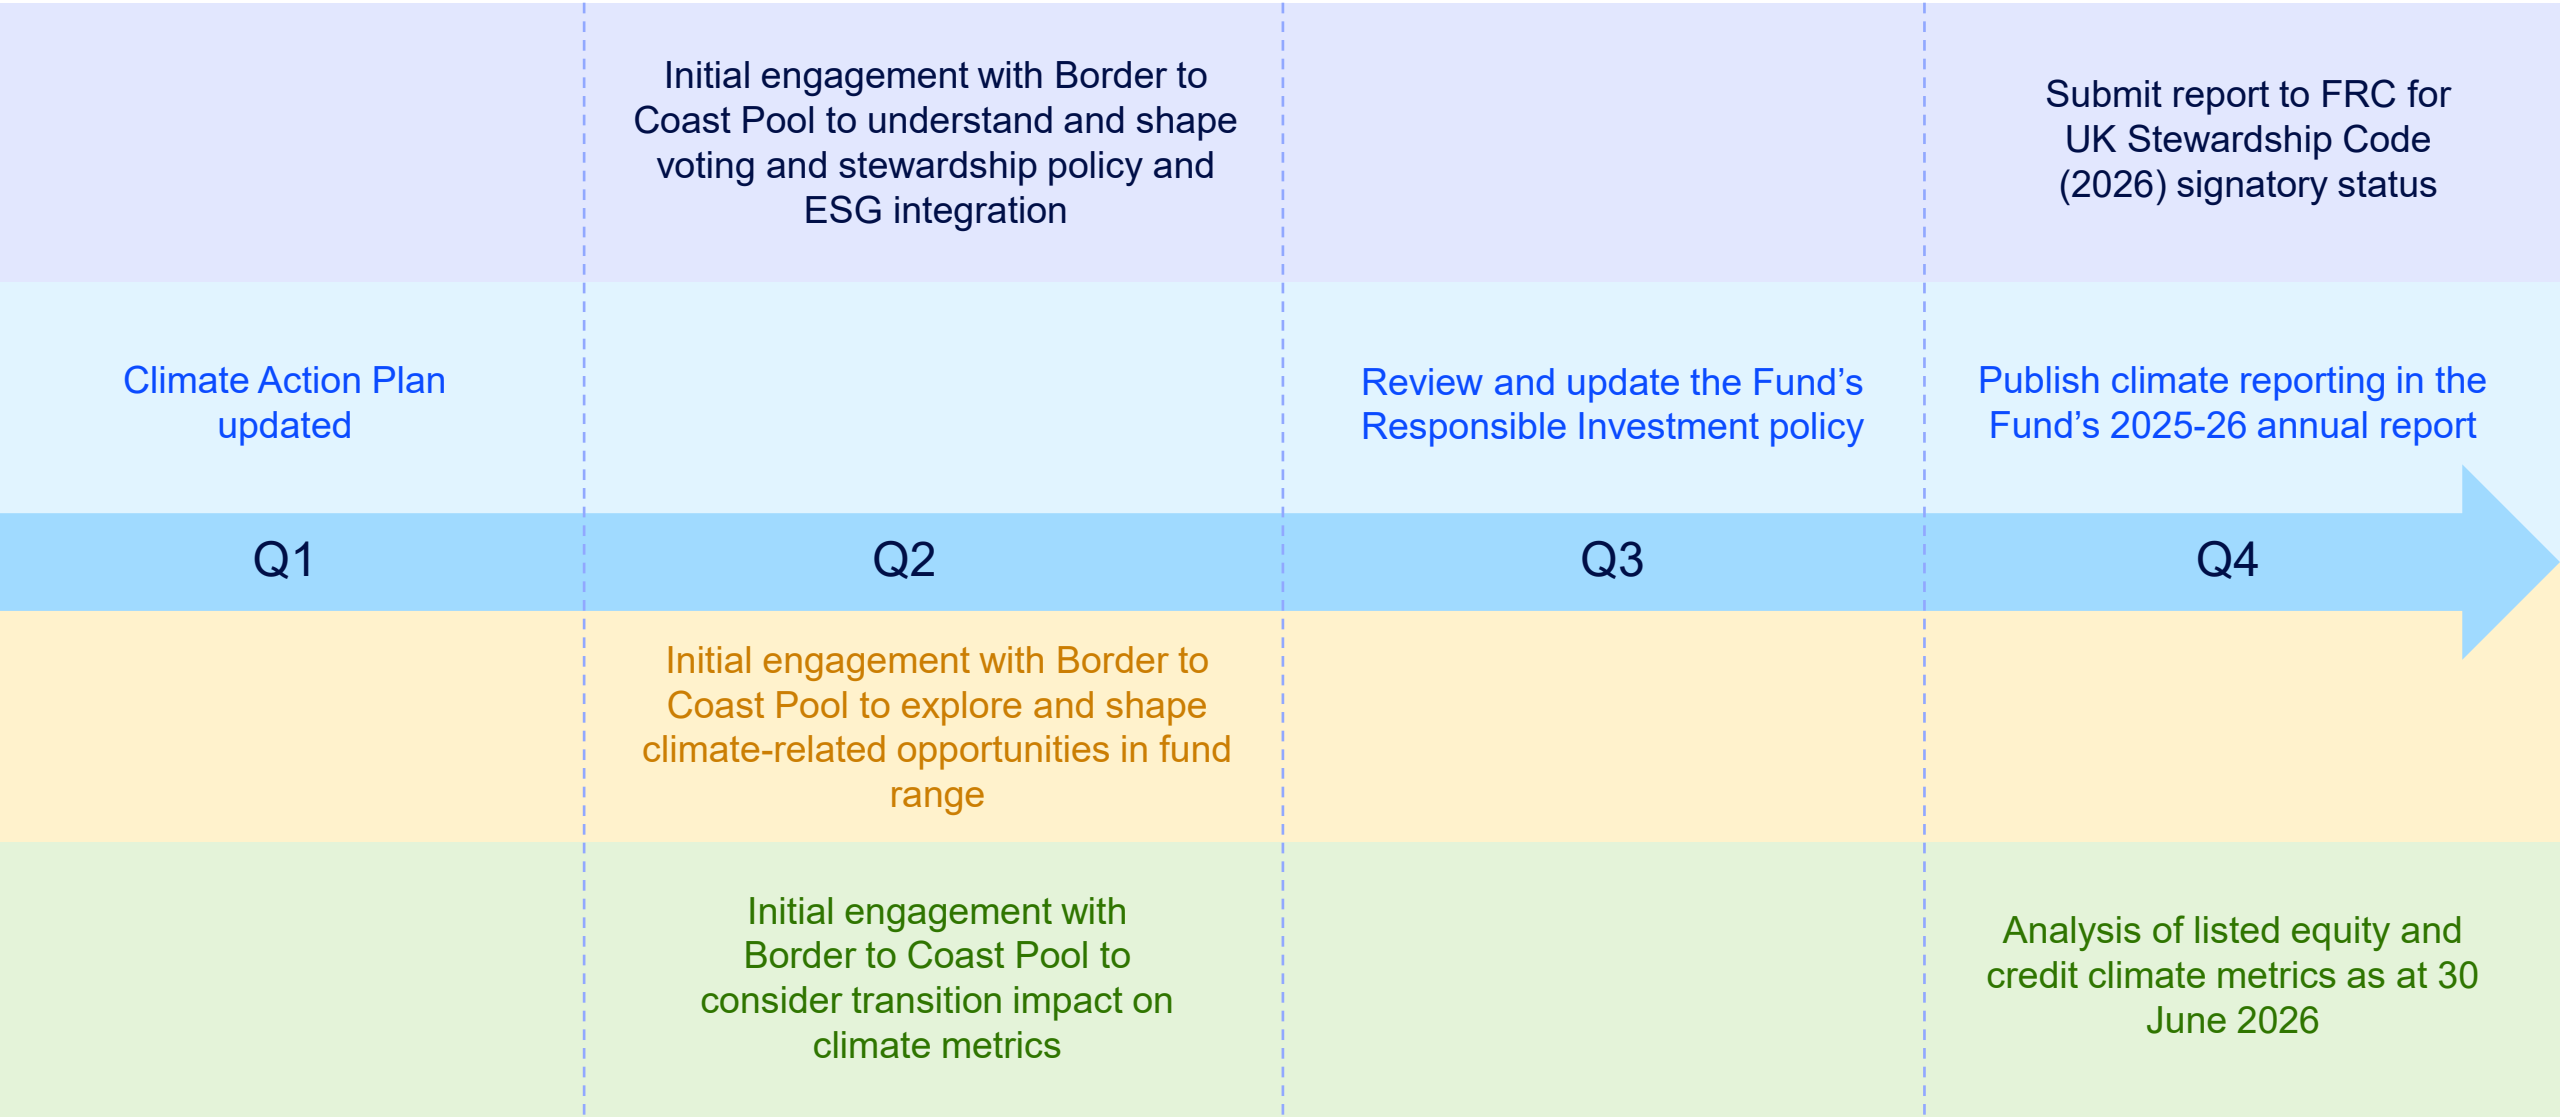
Initial engagement with Border to Coast Pool to understand and shape voting and stewardship policy and ESG integration

Submit report to FRC for UK Stewardship Code (2026) signatory status

Climate Action Plan updated

Review and update the Fund’s Responsible Investment policy

Publish climate reporting in the Fund’s 2025-26 annual report

Q1

Q2

Q3

Q4

Initial engagement with Border to Coast Pool to explore and shape climate-related opportunities in fund range

Initial engagement with Border to Coast Pool to consider transition impact on climate metrics

Analysis of listed equity and credit climate metrics as at 30 June 2026